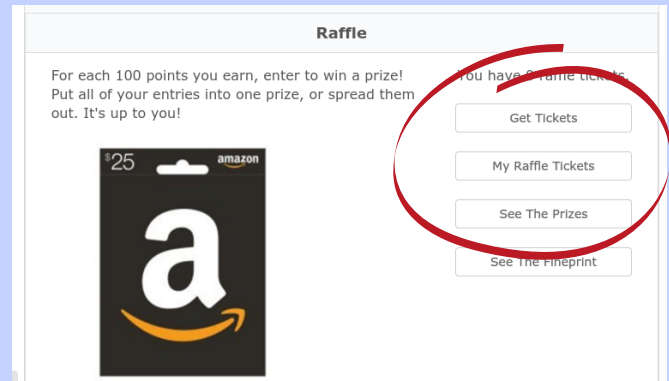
Raffle

For each 100 points you earn, enter to win a prize! Put all of your entries into one prize, or spread them out. It's up to you!

$25 amazon

a

You have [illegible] raffle tickets.

Get Tickets

My Raffle Tickets

See The Prizes

See The Fineprint